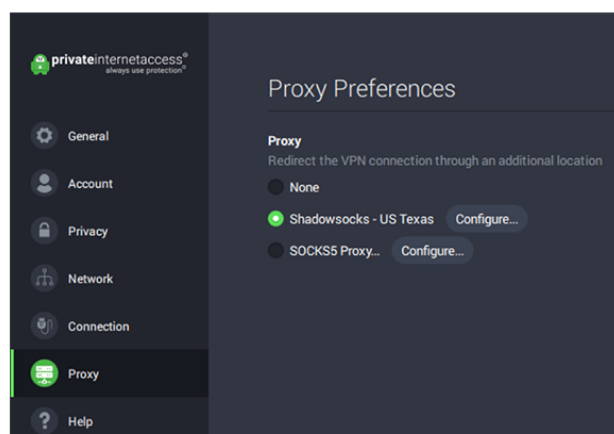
privateinternetaccess®
always use protection®

General

Account

Privacy

Network

Connection

Proxy

Help

Proxy Preferences

Proxy
Redirect the VPN connection through an additional location

None

Shadowsocks - US Texas Configure...

SOCKS5 Proxy... Configure...